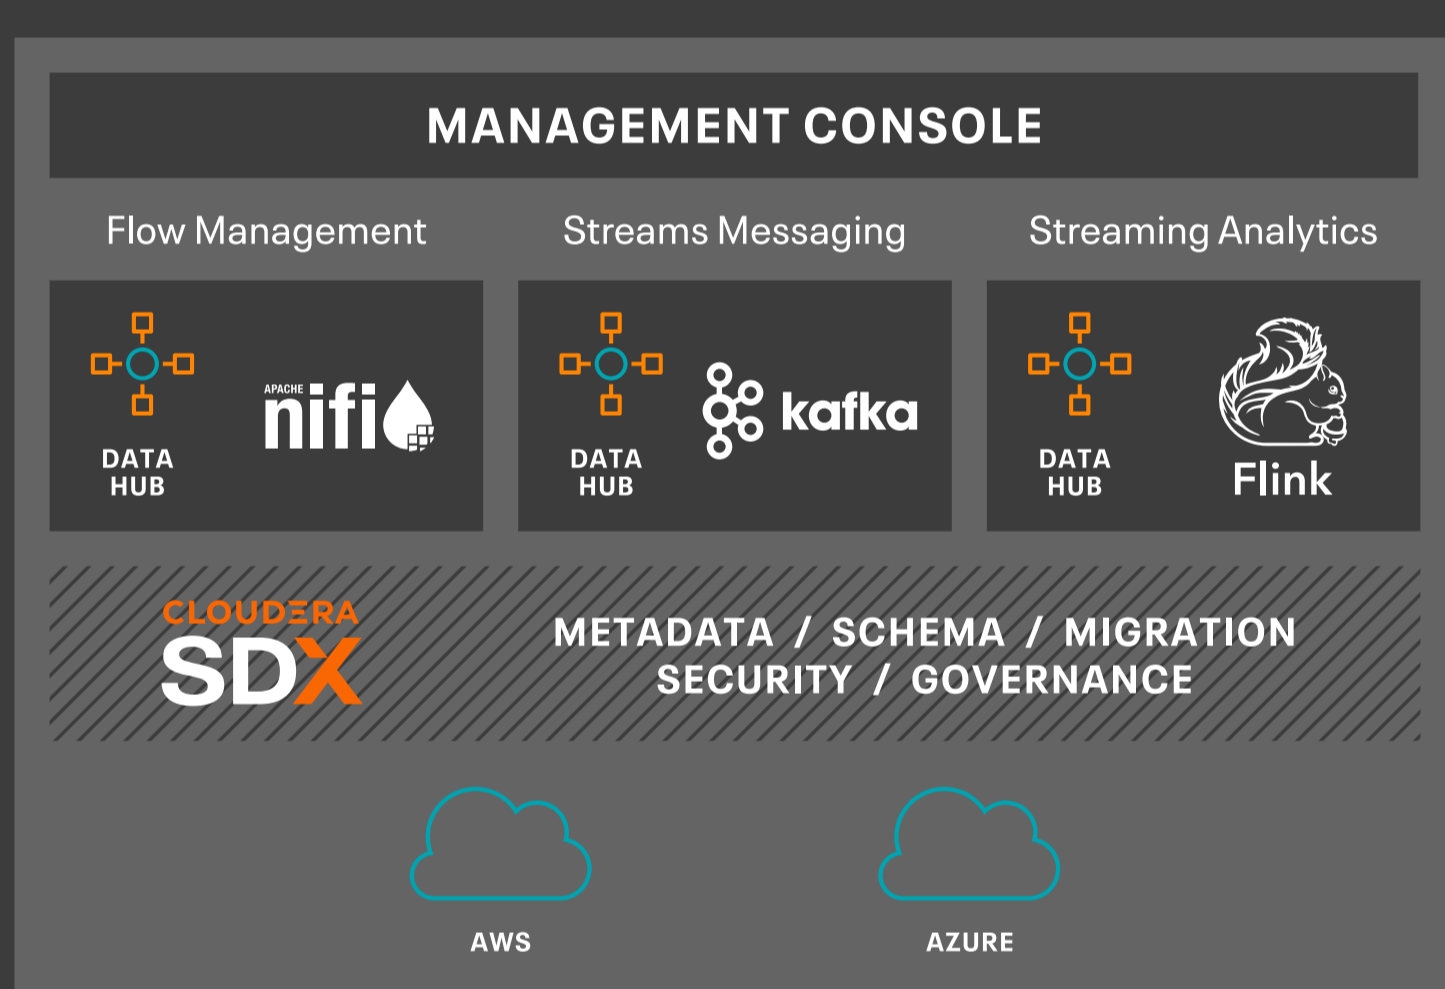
MANAGEMENT CONSOLE

Flow Management

Streams Messaging

Streaming Analytics

DATA HUB

APACHE nifi

DATA HUB

kafka

DATA HUB

Flink

CLOUDERA SDX

METADATA / SCHEMA / MIGRATION
SECURITY / GOVERNANCE

AWS

AZURE